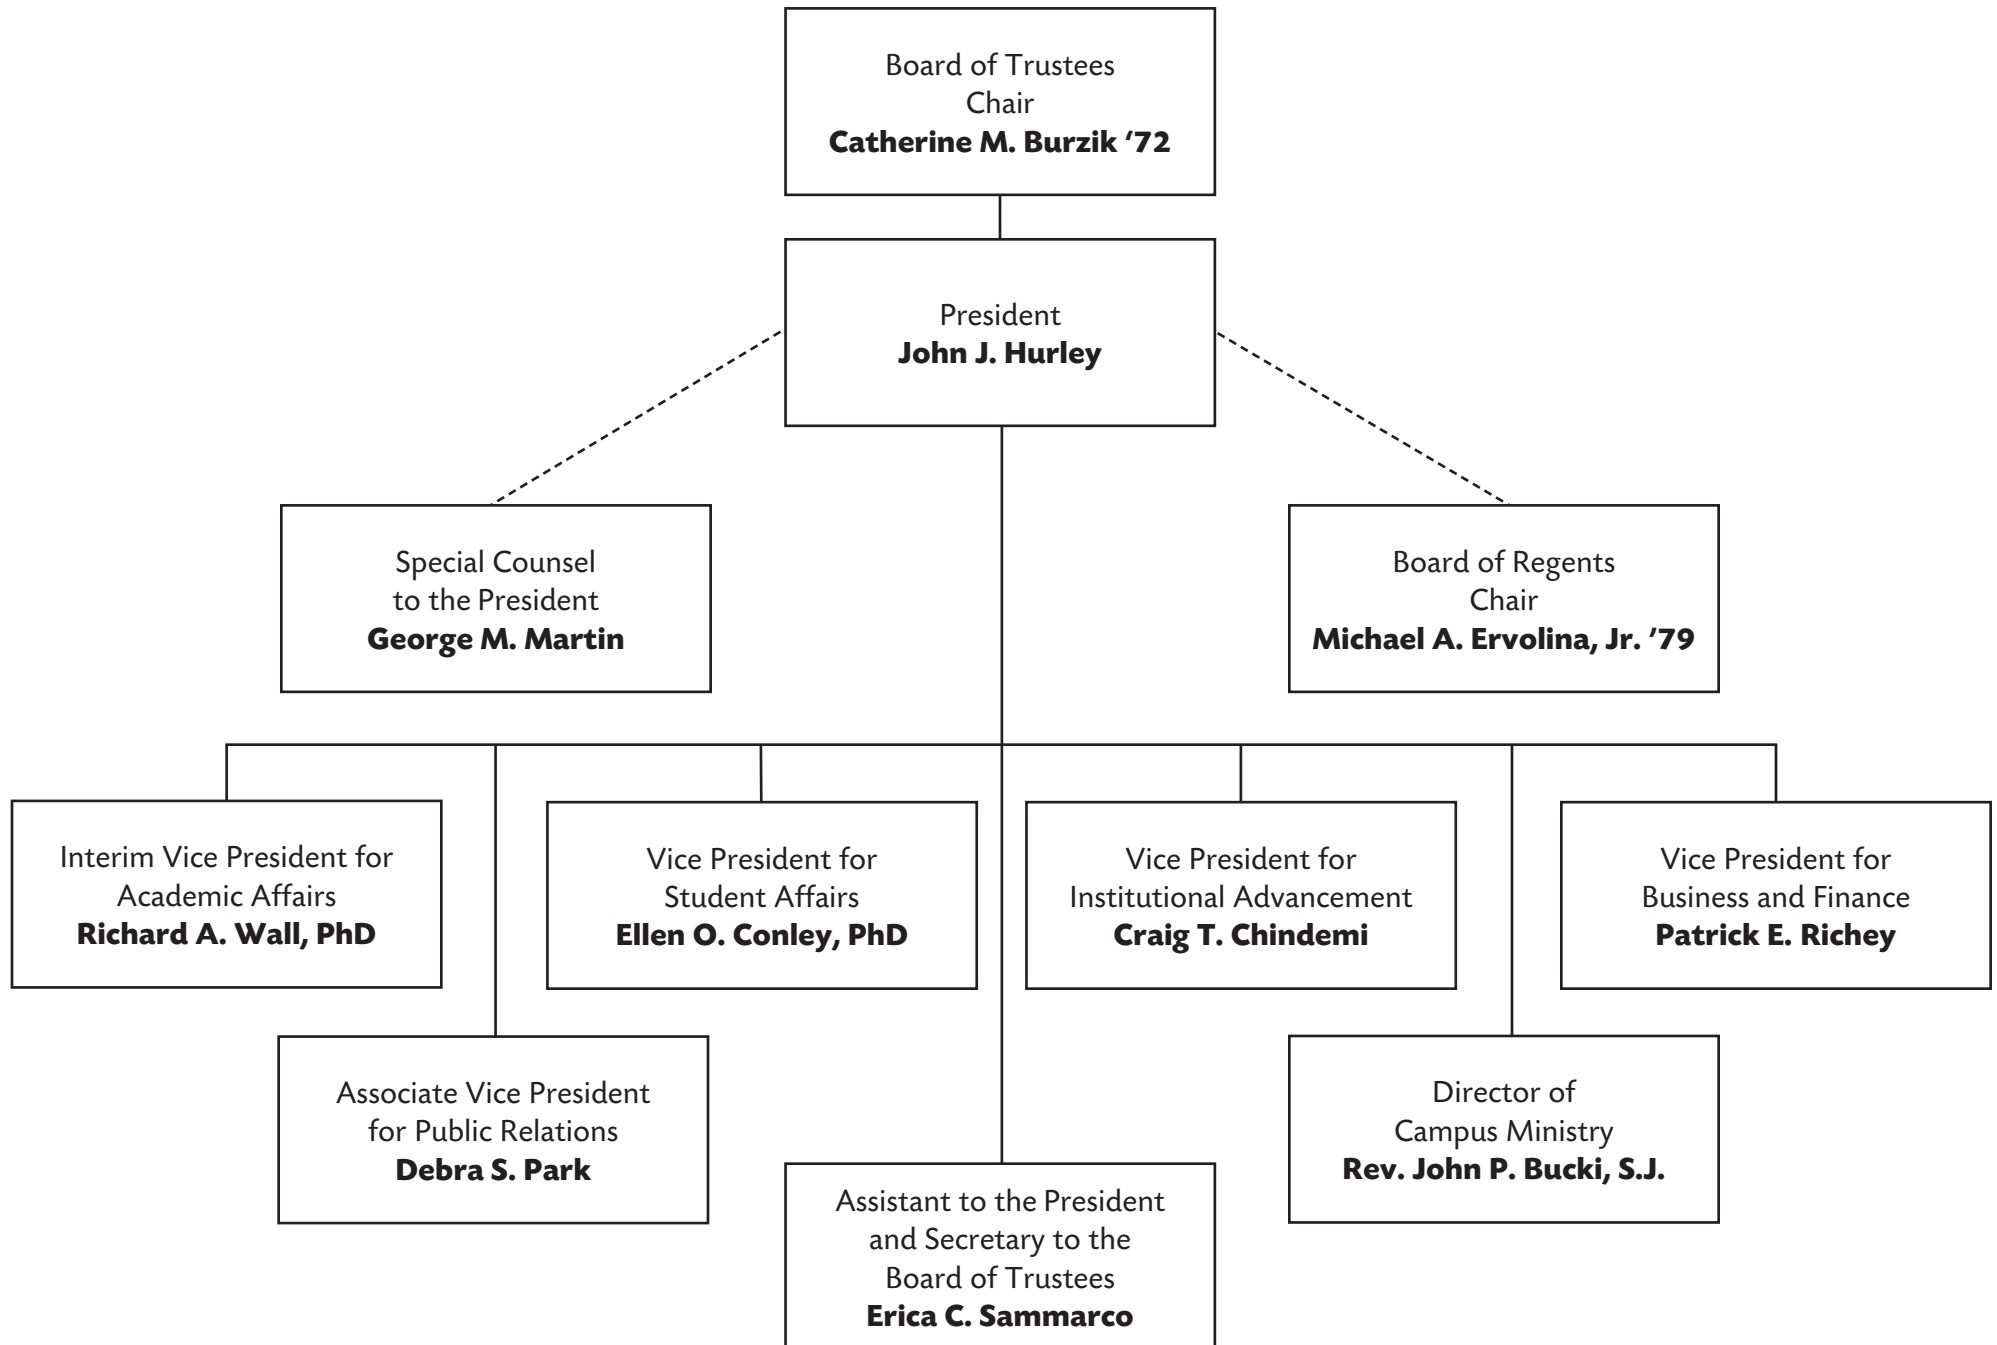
Board of Trustees
Chair
**Catherine M. Burzik '72**

President
**John J. Hurley**

Special Counsel
to the President
**George M. Martin**

Board of Regents
Chair
**Michael A. Ervolina, Jr. '79**

Interim Vice President for
Academic Affairs
**Richard A. Wall, PhD**

Vice President for
Student Affairs
**Ellen O. Conley, PhD**

Vice President for
Institutional Advancement
**Craig T. Chindemi**

Vice President for
Business and Finance
**Patrick E. Richey**

Associate Vice President
for Public Relations
**Debra S. Park**

Assistant to the President
and Secretary to the
Board of Trustees
**Erica C. Sammarco**

Director of
Campus Ministry
**Rev. John P. Bucki, S.J.**